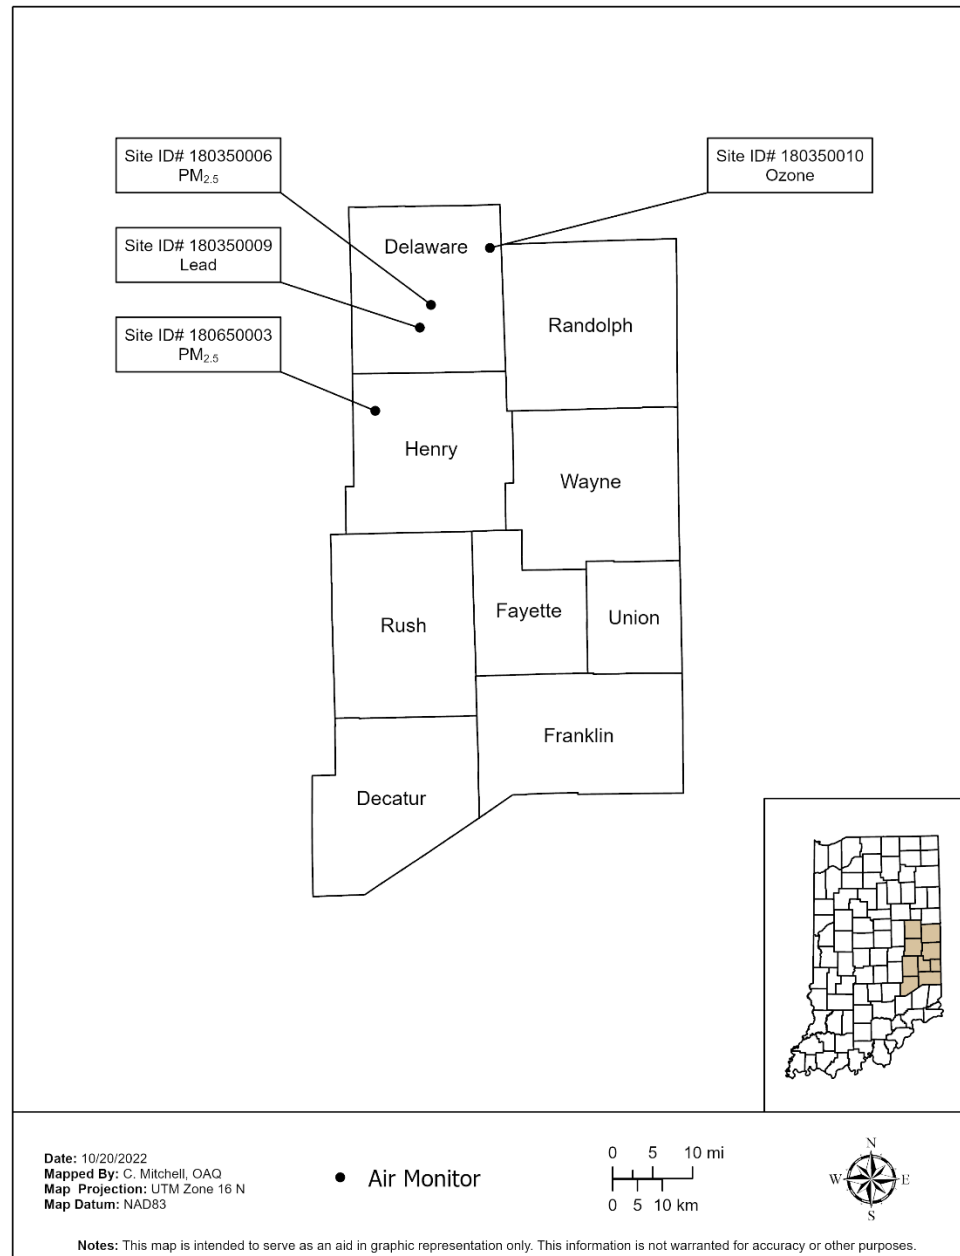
Site ID# 180350006
$PM_{2.5}$

Site ID# 180350009
Lead

Site ID# 180650003
$PM_{2.5}$

Site ID# 180350010
Ozone

Delaware

Randolph

Henry

Wayne

Rush

Fayette

Union

Franklin

Decatur

Date: 10/20/2022
Mapped By: C. Mitchell, OAQ
Map Projection: UTM Zone 16 N
Map Datum: NAD83

Air Monitor

0 5 10 mi
0 5 10 km

N
W E
S

Notes: This map is intended to serve as an aid in graphic representation only. This information is not warranted for accuracy or other purposes.